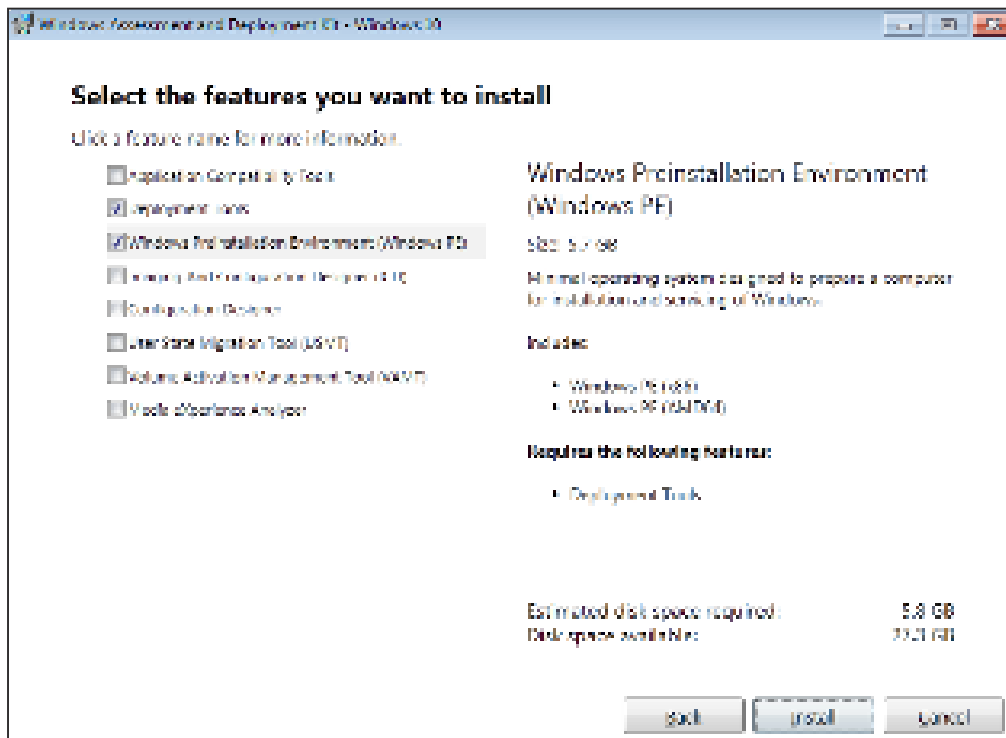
Windows Assessment and Deployment Kit - Windows 10

Select the features you want to install

Click a feature name for more information.

Application Compatibility Tools
Deployment Tools
Windows Preinstallation Environment (Windows PE)
Imaging And Configuration Designer (ICD)
Configuration Designer
User State Migration Tool (USMT)
Volume Activation Management Tool (VAMT)
Media eXperience Analyzer

Windows Preinstallation Environment (Windows PE)

Size: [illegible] GB

Minimal operating system designed to prepare a computer for installation and servicing of Windows.

Includes:

• Windows PE (x86)
• Windows PE (AMD64)

Requires the following features:

• Deployment Tools

Estimated disk space required: 5.8 GB
Disk space available: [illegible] GB

Back Install Cancel